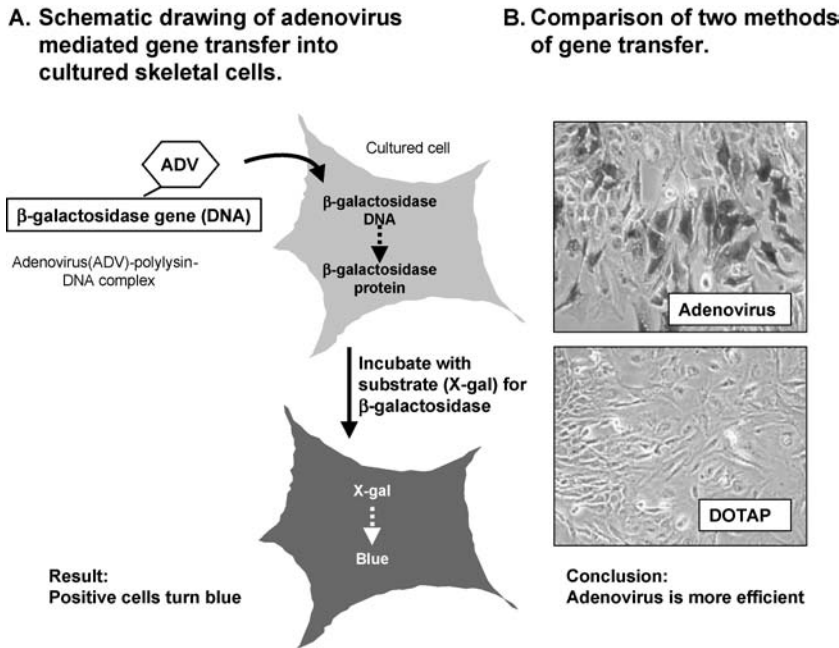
A. Schematic drawing of adenovirus mediated gene transfer into cultured skeletal cells.

B. Comparison of two methods of gene transfer.

ADV

β-galactosidase gene (DNA)

Adenovirus(ADV)-polylysin-DNA complex

Cultured cell

β-galactosidase DNA

β-galactosidase protein

Incubate with substrate (X-gal) for β-galactosidase

X-gal

Blue

Result:
Positive cells turn blue

Adenovirus

DOTAP

Conclusion:
Adenovirus is more efficient